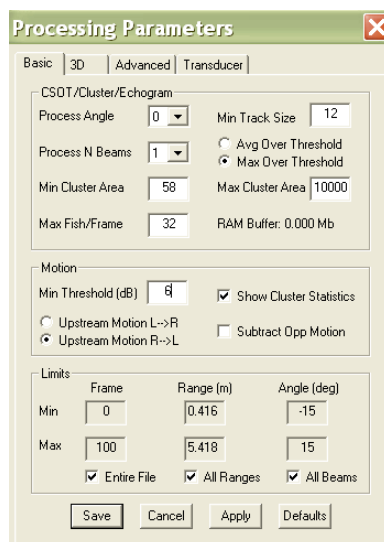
Processing Parameters

Basic | 3D | Advanced | Transducer

CSOT/Cluster/Echogram

Process Angle 0

Min Track Size 12

Process N Beams 1

Avg Over Threshold
Max Over Threshold

Min Cluster Area 58

Max Cluster Area 10000

Max Fish/Frame 32

RAM Buffer: 0.000 Mb

Motion

Min Threshold (dB) 6

Show Cluster Statistics

Upstream Motion L-->R
Upstream Motion R-->L

Subtract Opp Motion

Limits

| | Frame | Range (m) | Angle (deg) |
|---|---|---|---|
| Min | 0 | 0.416 | -15 |
| Max | 100 | 5.418 | 15 |

Entire File   All Ranges   All Beams

Save   Cancel   Apply   Defaults